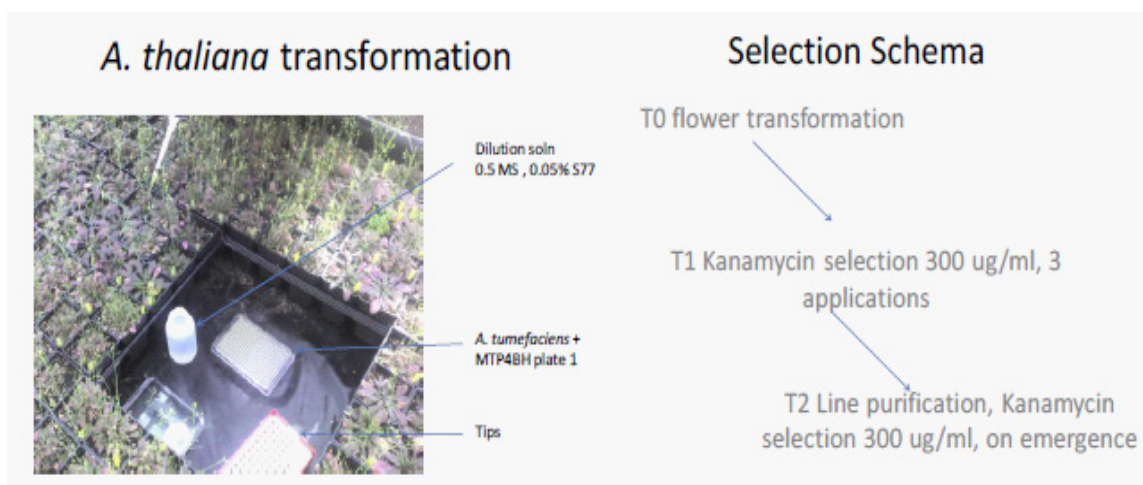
A. thaliana transformation

Dilution soln
0.5 MS , 0.05% S77

A. tumefaciens +
MTP4BH plate 1

Tips

Selection Schema

T0 flower transformation

T1 Kanamycin selection 300 ug/ml, 3 applications

T2 Line purification, Kanamycin selection 300 ug/ml, on emergence